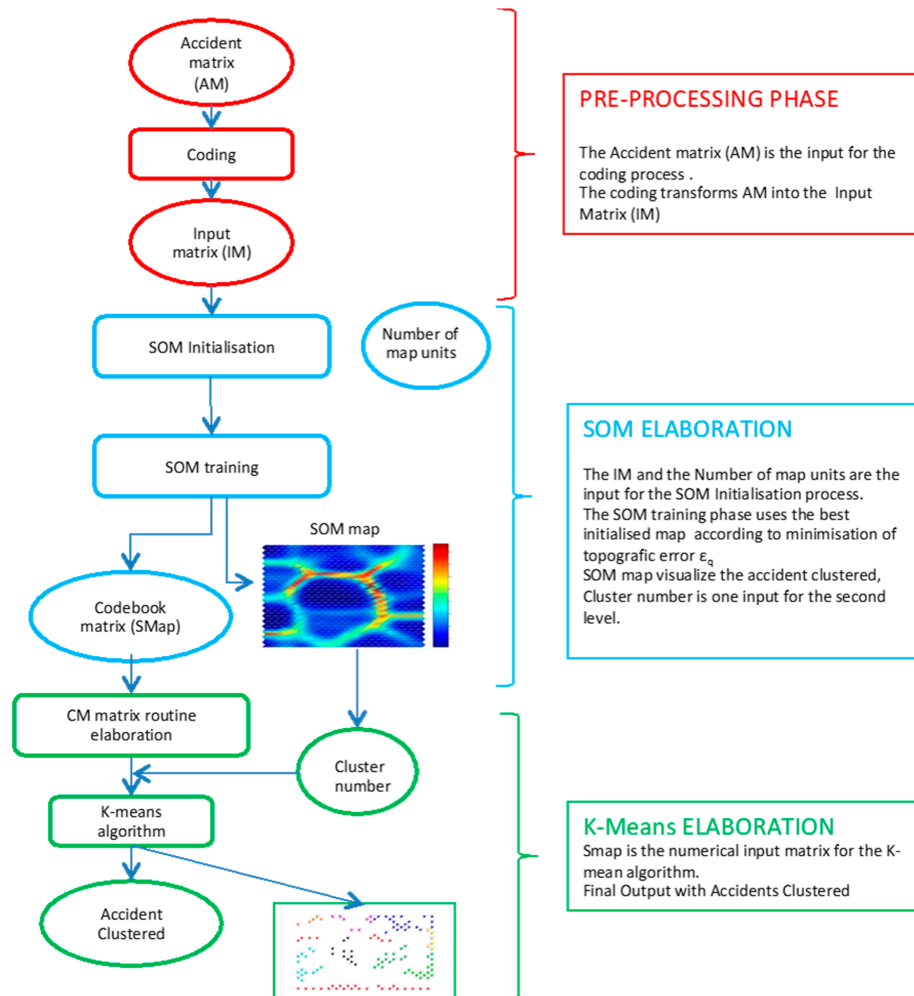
Accident matrix (AM)

Coding

Input matrix (IM)

SOM Initialisation

Number of map units

SOM training

SOM map

Codebook matrix (SMap)

CM matrix routine elaboration

Cluster number

K-means algorithm

Accident Clustered

PRE-PROCESSING PHASE

The Accident matrix (AM) is the input for the coding process .
The coding transforms AM into the Input Matrix (IM)

SOM ELABORATION

The IM and the Number of map units are the input for the SOM Initialisation process.
The SOM training phase uses the best initialised map according to minimisation of topografic error $\varepsilon_q$
SOM map visualize the accident clustered, Cluster number is one input for the second level.

K-Means ELABORATION

Smap is the numerical input matrix for the K-mean algorithm.
Final Output with Accidents Clustered